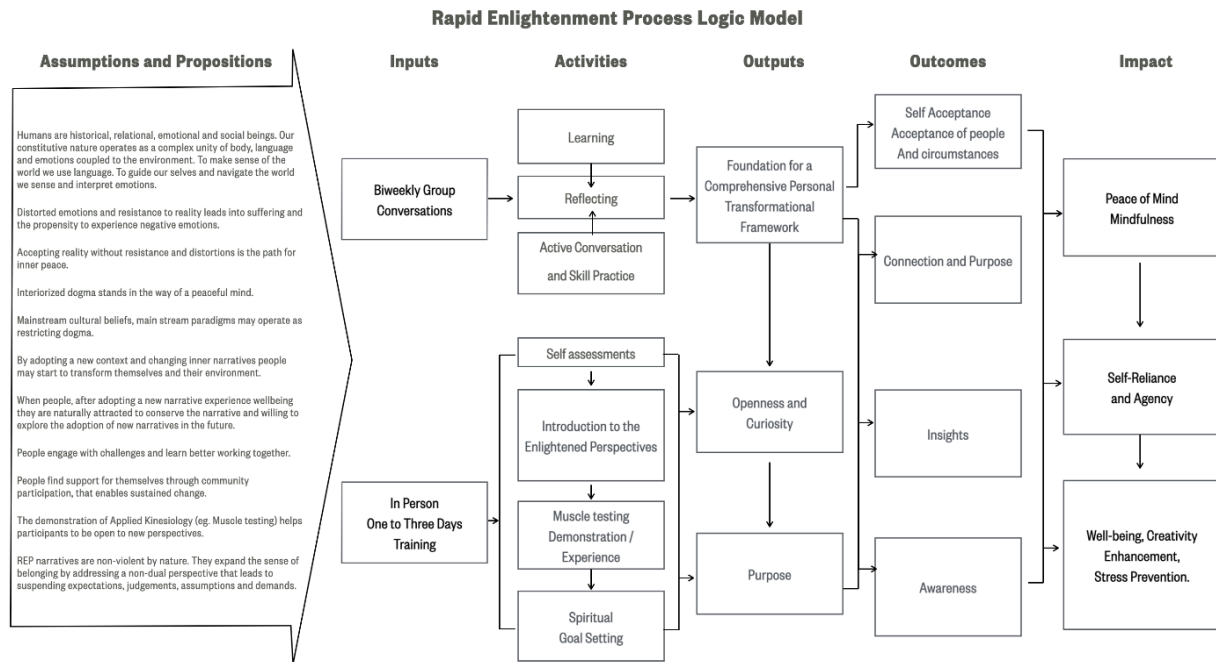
Rapid Enlightenment Process Logic Model

Assumptions and Propositions

Humans are historical, relational, emotional and social beings. Our constitutive nature operates as a complex unity of body, language and emotions coupled to the environment. To make sense of the world we use language. To guide our selves and navigate the world we sense and interpret emotions.

Distorted emotions and resistance to reality leads into suffering and the propensity to experience negative emotions.

Accepting reality without resistance and distortions is the path for inner peace.

Interiorized dogma stands in the way of a peaceful mind.

Mainstream cultural beliefs, main stream paradigms may operate as restricting dogma.

By adopting a new context and changing inner narratives people may start to transform themselves and their environment.

When people, after adopting a new narrative experience wellbeing they are naturally attracted to conserve the narrative and willing to explore the adoption of new narratives in the future.

People engage with challenges and learn better working together.

People find support for themselves through community participation, that enables sustained change.

The demonstration of Applied Kinesiology (eg. Muscle testing) helps participants to be open to new perspectives.

REP narratives are non-violent by nature. They expand the sense of belonging by addressing a non-dual perspective that leads to suspending expectations, judgements, assumptions and demands.

Inputs

Biweekly Group Conversations

In Person One to Three Days Training

Activities

Learning

Reflecting

Active Conversation and Skill Practice

Self assessments

Introduction to the Enlightened Perspectives

Muscle testing Demonstration / Experience

Spiritual Goal Setting

Outputs

Foundation for a Comprehensive Personal Transformational Framework

Openness and Curiosity

Purpose

Outcomes

Self Acceptance Acceptance of people And circumstances

Connection and Purpose

Insights

Awareness

Impact

Peace of Mind Mindfulness

Self-Reliance and Agency

Well-being, Creativity Enhancement, Stress Prevention.